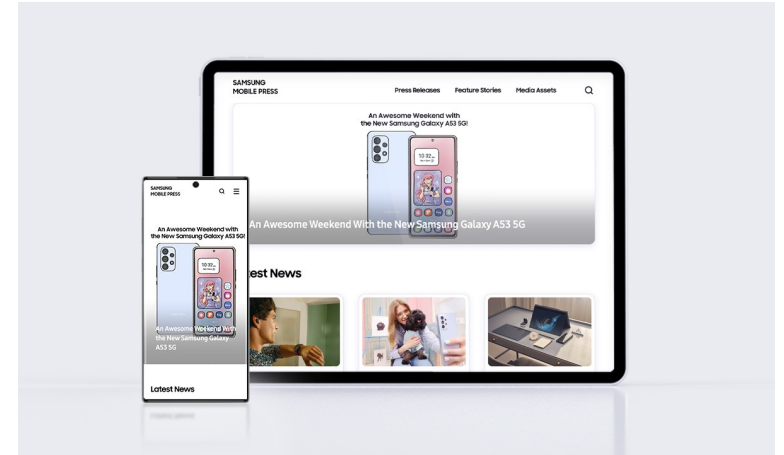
SAMSUNG
MOBILE PRESS

Press Releases Feature Stories Media Assets

An Awesome Weekend with the New Samsung Galaxy A53 5G!

10:32

An Awesome Weekend With the New Samsung Galaxy A53 5G

test News

SAMSUNG
MOBILE PRESS

An Awesome Weekend with the New Samsung Galaxy A53 5G!

10:32

An Awesome Weekend With the New Samsung Galaxy A53 5G

Latest News